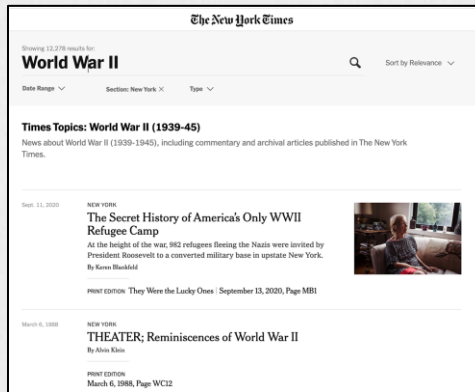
The New York Times

Showing 12,278 results for:

World War II

Sort by Relevance

Date Range

Section: New York ×

Type

Times Topics: World War II (1939-45)

News about World War II (1939-1945), including commentary and archival articles published in The New York Times.

Sept. 11, 2020

NEW YORK

The Secret History of America's Only WWII Refugee Camp

At the height of the war, 982 refugees fleeing the Nazis were invited by President Roosevelt to a converted military base in upstate New York.

By Karen Blankfeld

PRINT EDITION They Were the Lucky Ones | September 13, 2020, Page MB1

March 6, 1988

NEW YORK

THEATER; Reminiscences of World War II

By Alvin Klein

PRINT EDITION

March 6, 1988, Page WC12